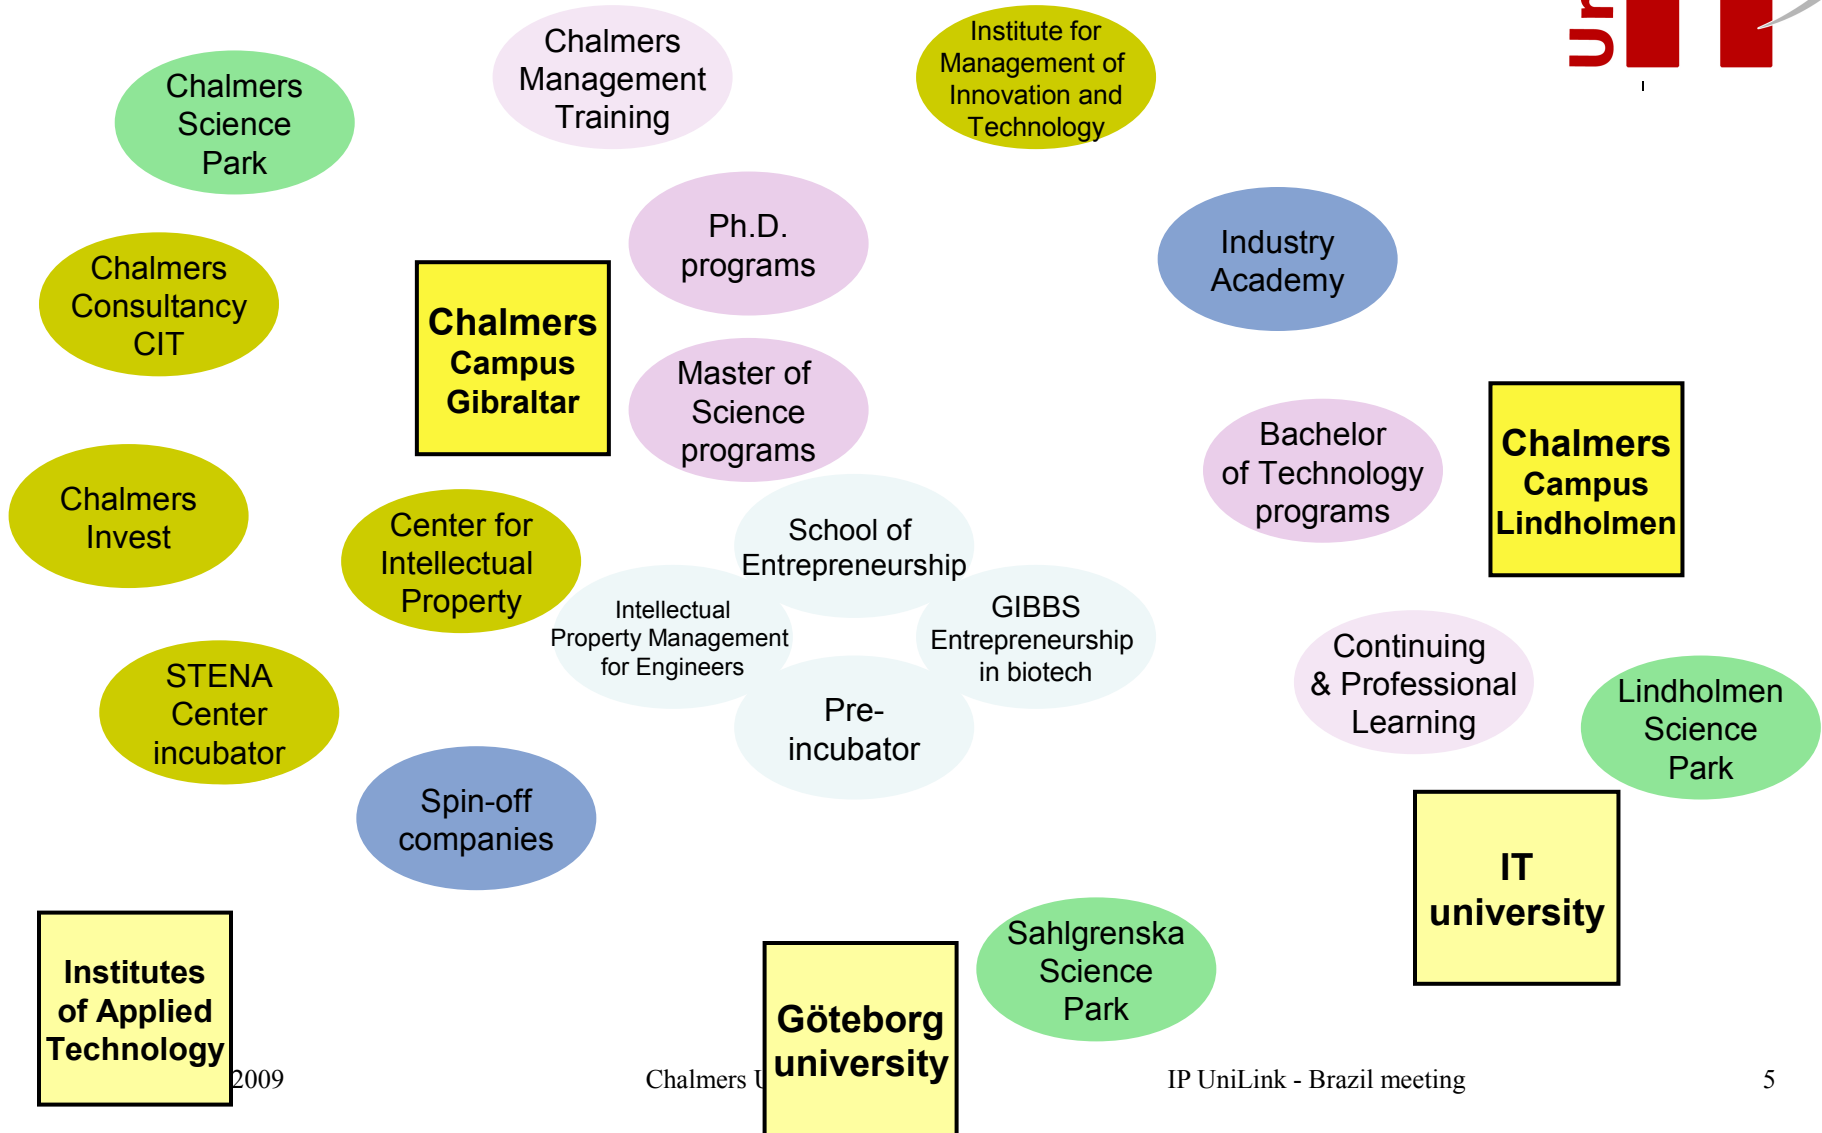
Chalmers Science Park

Chalmers Management Training

Institute for Management of Innovation and Technology

Ur

Chalmers Consultancy CIT

Chalmers Campus Gibraltar

Ph.D. programs

Industry Academy

Master of Science programs

Bachelor of Technology programs

Chalmers Campus Lindholmen

Chalmers Invest

Center for Intellectual Property

School of Entrepreneurship

Intellectual Property Management for Engineers

GIBBS Entrepreneurship in biotech

Pre-incubator

Continuing & Professional Learning

STENA Center incubator

Lindholmen Science Park

Spin-off companies

IT university

Institutes of Applied Technology

Göteborg university

Sahlgrenska Science Park

2009

Chalmers U

IP UniLink - Brazil meeting

5